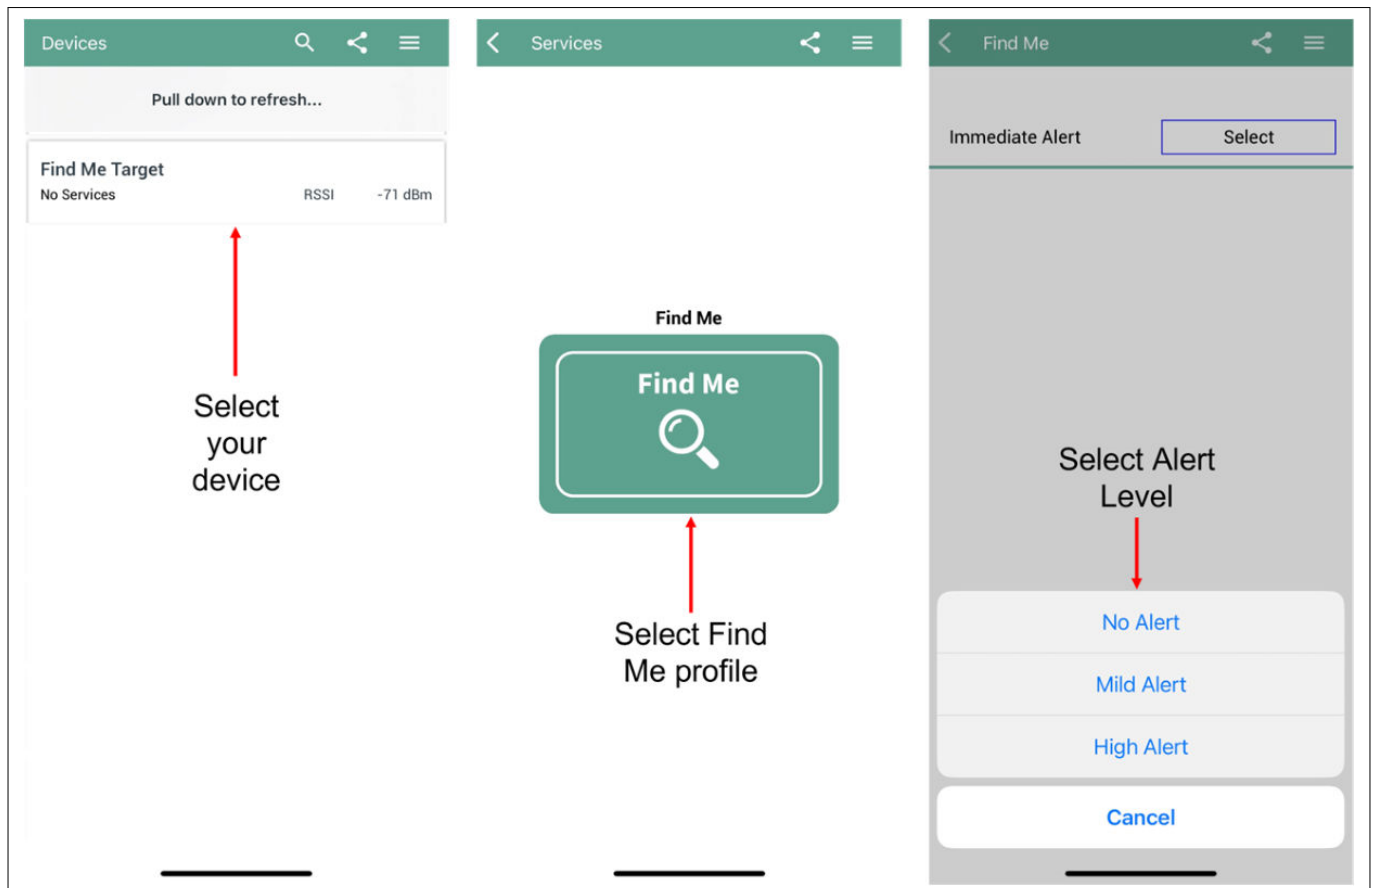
Devices

Pull down to refresh...

Find Me Target
No Services RSSI -71 dBm

Select your device

Services

Find Me

Find Me

Select Find Me profile

Find Me

Immediate Alert Select

Select Alert Level

No Alert

Mild Alert

High Alert

Cancel